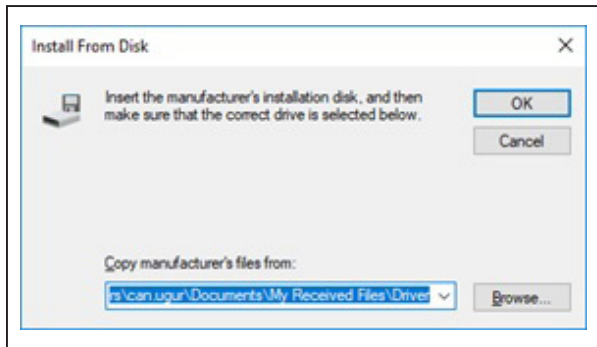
Install From Disk

×

Insert the manufacturer's installation disk, and then make sure that the correct drive is selected below.

OK

Cancel

Copy manufacturer's files from:

rs\can.ugur\Documents\My Received Files\Driver

Browse...